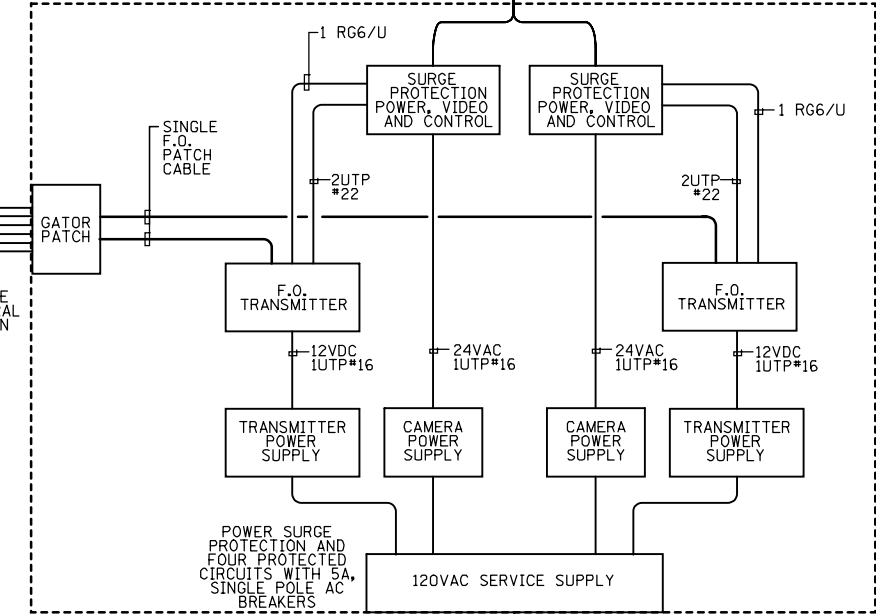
1 RG6/U

SURGE PROTECTION POWER, VIDEO AND CONTROL

SURGE PROTECTION POWER, VIDEO AND CONTROL

1 RG6/U

SINGLE F.O. PATCH CABLE

2UTP #22

2UTP #22

GATOR PATCH

E
AL
N

F.O. TRANSMITTER

F.O. TRANSMITTER

12VDC 1UTP#16

24VAC 1UTP#16

24VAC 1UTP#16

12VDC 1UTP#16

TRANSMITTER POWER SUPPLY

CAMERA POWER SUPPLY

CAMERA POWER SUPPLY

TRANSMITTER POWER SUPPLY

POWER SURGE PROTECTION AND FOUR PROTECTED CIRCUITS WITH 5A, SINGLE POLE AC BREAKERS

120VAC SERVICE SUPPLY